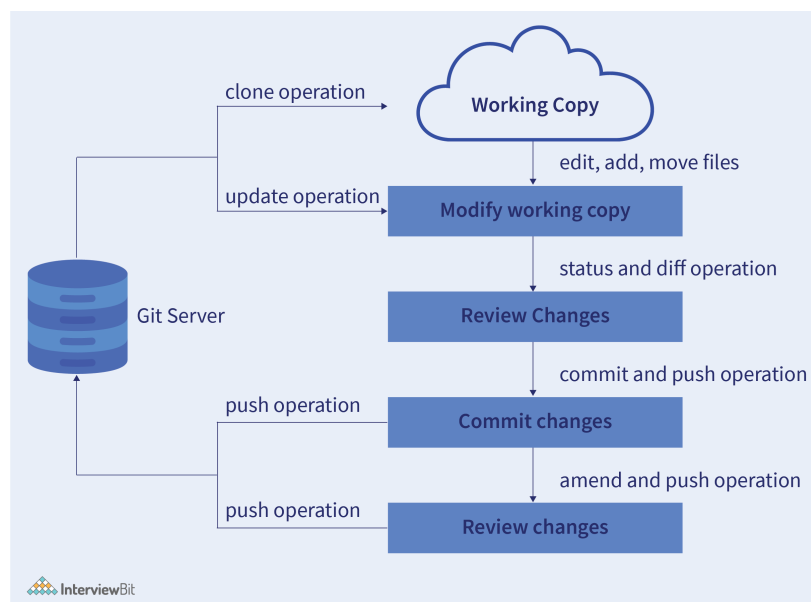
clone operation

Working Copy

edit, add, move files

update operation

Modify working copy

status and diff operation

Git Server

Review Changes

commit and push operation

push operation

Commit changes

amend and push operation

push operation

Review changes

InterviewBit